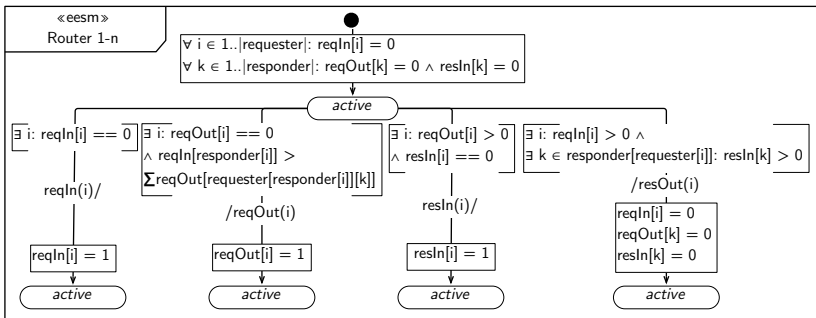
«eesm»
Router 1-n

$\forall$ i $\in$ 1..|requester|: reqIn[i] = 0
$\forall$ k $\in$ 1..|responder|: reqOut[k] = 0 $\wedge$ resIn[k] = 0

active

$\exists$ i: reqIn[i] == 0

reqIn(i)/

reqIn[i] = 1

active

$\exists$ i: reqOut[i] == 0
$\wedge$ reqIn[responder[i]] >
$\sum$reqOut[requester[responder[i]][k]]

/reqOut(i)

reqOut[i] = 1

active

$\exists$ i: reqOut[i] > 0
$\wedge$ resIn[i] == 0

resIn(i)/

resIn[i] = 1

active

$\exists$ i: reqIn[i] > 0 $\wedge$
$\exists$ k $\in$ responder[requester[i]]: resIn[k] > 0

/resOut(i)

reqIn[i] = 0
reqOut[k] = 0
resIn[k] = 0

active